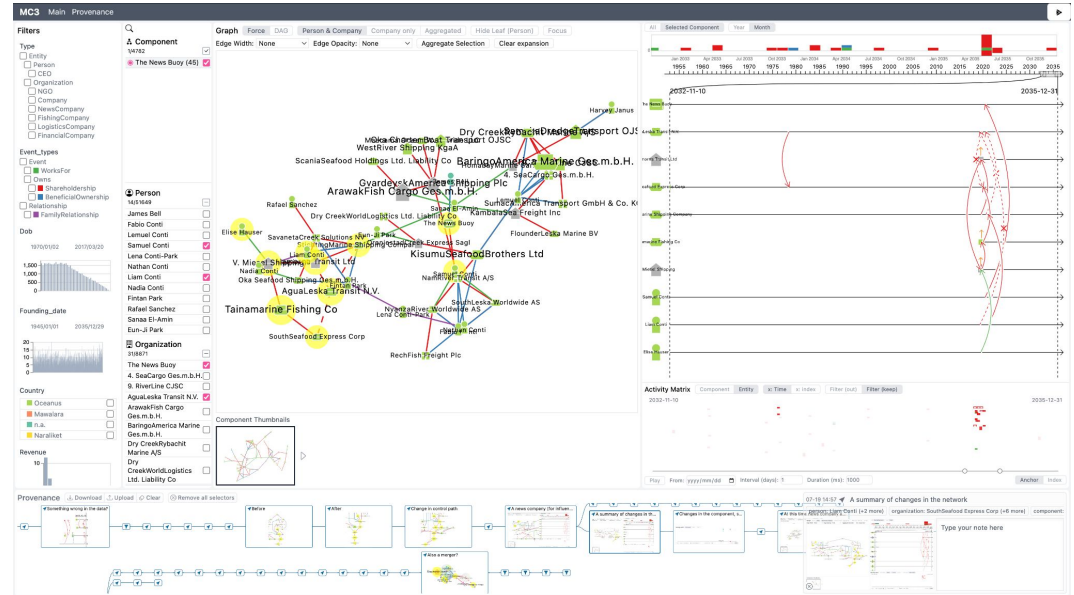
MC3 Main Provenance

Filters

Type
Entity
Person
CEO
Organization
NGO
Company
NewsCompany
FishingCompany
LogisticsCompany
FinancialCompany

Event_types
Event
WorksFor
Owns
Shareholdership
BeneficialOwnership
Relationship
FamilyRelationship

Dob
1970/01/02 2017/03/20

Founding_date
1945/01/01 2035/12/29

Country
Oceanus
Mawalara
n.a.
Naralket

Revenue

Component
1/4762
The News Buoy (45)

Person
14/51649
James Bell
Fabio Conti
Lemuel Conti
Samuel Conti
Lena Conti-Park
Nathan Conti
Liam Conti
Fintan Park
Rafael Sanchez
Sanaa El-Amin
Eun-Ji Park

Organization
31/8671
The News Buoy
4. SeaCargo Ges.m.b.H.
9. RiverLine CJSC
AguaLeska Transit N.V.
ArawakFish Cargo Ges.m.b.H.
BaringoAmerica Marine Ges.m.b.H.
Dry CreekRybachit Marine A/S
Dry CreekWorldLogistics Ltd. Liability Co

Graph Force DAG Person & Company Company only Aggregated Hide Leaf (Person) Focus
Edge Width: None Edge Opacity: None Aggregate Selection Clear expansion

Harvey Janus
Dry CreekRybachit Marine A/S
WestRiver Shipping KgaA
ScaniaSeafood Holdings Ltd. Liability Co
BaringoAmerica Marine Ges.m.b.H.
4. SeaCargo Ges.m.b.H.
GvardeyskAmerica Shipping Plc
ArawakFish Cargo Ges.m.b.H.
SumacAmerica Transport GmbH & Co. KG
Kambalaxa Freight Inc
Rafael Sanchez
Dry CreekWorldLogistics Ltd. Liability Co
Sanaa El-Amin
The News Buoy
Elise Hauser
SavanetaCreek Solutions NV
Eun-Ji Park
FlounderLeska Marine BV
KisumuSeafoodBrothers Ltd
V. Miesel Shipping
Transit Ltd
Nadia Conti
Oka Seafood Shipping Ges.m.b.H.
Samuel Conti
NamRiver Transit A/S
Fintan Park
AguaLeska Transit N.V.
SouthLeska Worldwide AS
Tainamarine Fishing Co
NyanzaRiver Worldwide AS
Lena Conti-Park
Nathan Conti
SouthSeafood Express Corp
RechFish Freight Plc

Component Thumbnails

All Selected Component Year Month
1955 1960 1965 1970 1975 1980 1985 1990 1995 2000 2005 2010 2015 2020 2025 2030 2035
2032-11-10 2035-12-31

Activity Matrix Component Entity x: Time x: Index Filter (out) Filter (keep)
2032-11-10 2035-12-31
Play From: yyyy/mm/dd Interval (days): 7 Duration (ms): 1000 Anchor Index

Provenance Download Upload Clear Remove all selectors
Something wrong in the data?
Before
After
Change in control path
A news company (for influen...
A summary of changes in th...
Changes in the component, s...
All this lies about conditions
Also a merger?
07-19 14:57 A summary of changes in the network
person: Liam Conti (+2 more) organization: SouthSeafood Express Corp (+6 more) component:
Type your note here